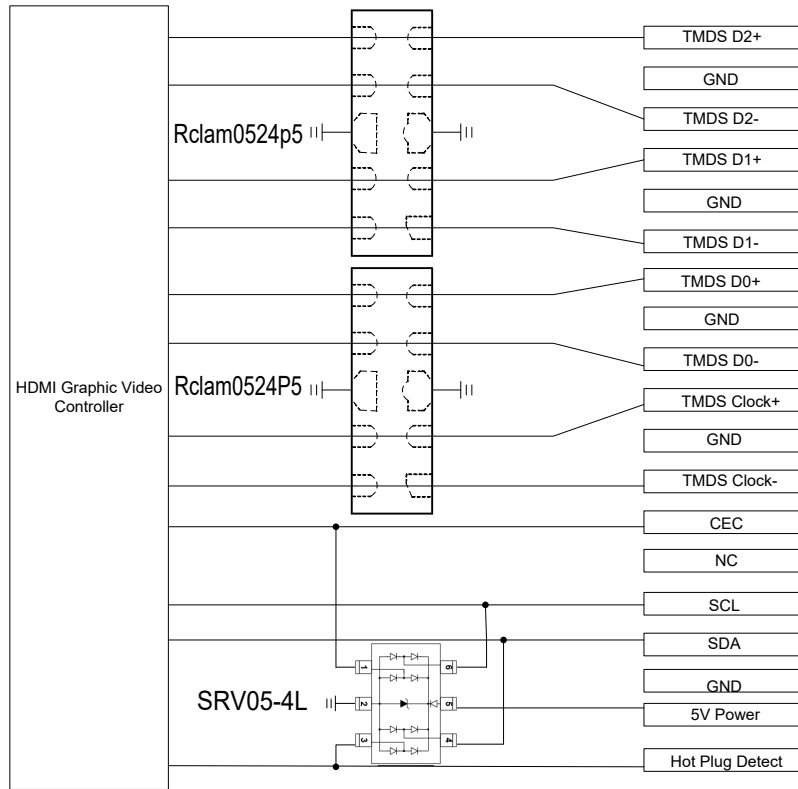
HDMI Graphic Video Controller

Rclam0524p5

Rclam0524P5

SRV05-4L

1
2
3
6
5
4

TMDS D2+
GND
TMDS D2-
TMDS D1+
GND
TMDS D1-
TMDS D0+
GND
TMDS D0-
TMDS Clock+
GND
TMDS Clock-
CEC
NC
SCL
SDA
GND
5V Power
Hot Plug Detect